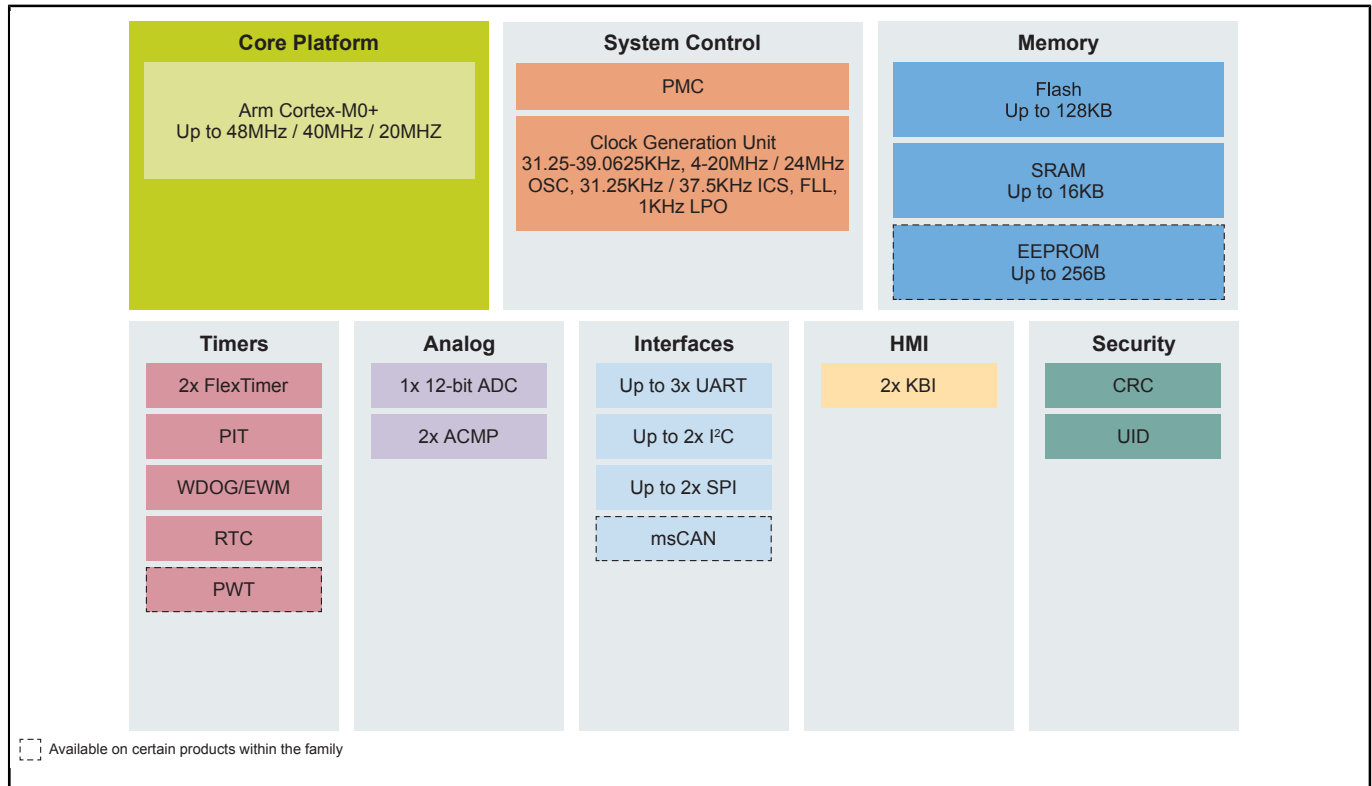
Core Platform

Arm Cortex-M0+
Up to 48MHz / 40MHz / 20MHZ

System Control

PMC

Clock Generation Unit
31.25-39.0625KHz, 4-20MHz / 24MHz OSC, 31.25KHz / 37.5KHz ICS, FLL, 1KHz LPO

Memory

Flash
Up to 128KB

SRAM
Up to 16KB

EEPROM
Up to 256B

Timers

2x FlexTimer

PIT

WDOG/EWM

RTC

PWT

Analog

1x 12-bit ADC

2x ACMP

Interfaces

Up to 3x UART

Up to 2x I$^2$C

Up to 2x SPI

msCAN

HMI

2x KBI

Security

CRC

UID

Available on certain products within the family